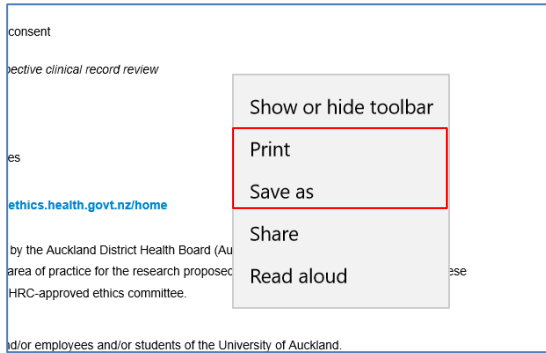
consent

pective clinical record review

es

ethics.health.govt.nz/home

by the Auckland District Health Board (Au

area of practice for the research proposed

HRC-approved ethics committee.

ese

nd/or employees and/or students of the University of Auckland.

Show or hide toolbar

Print

Save as

Share

Read aloud